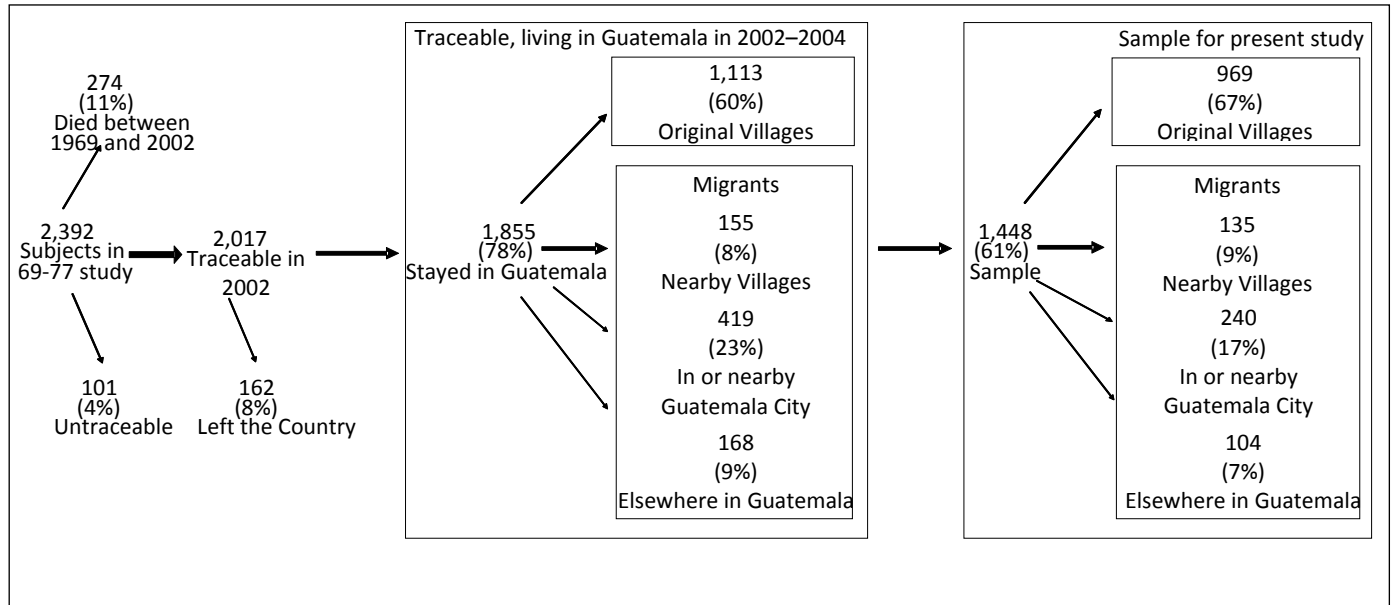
274
(11%)
Died between
1969 and 2002

2,392
Subjects in
69-77 study

101
(4%)
Untraceable

2,017
Traceable in
2002

162
(8%)
Left the Country

Traceable, living in Guatemala in 2002–2004

1,855
(78%)
Stayed in Guatemala

1,113
(60%)
Original Villages

Migrants

155
(8%)
Nearby Villages

419
(23%)
In or nearby
Guatemala City

168
(9%)
Elsewhere in Guatemala

Sample for present study

1,448
(61%)
Sample

969
(67%)
Original Villages

Migrants

135
(9%)
Nearby Villages

240
(17%)
In or nearby
Guatemala City

104
(7%)
Elsewhere in Guatemala